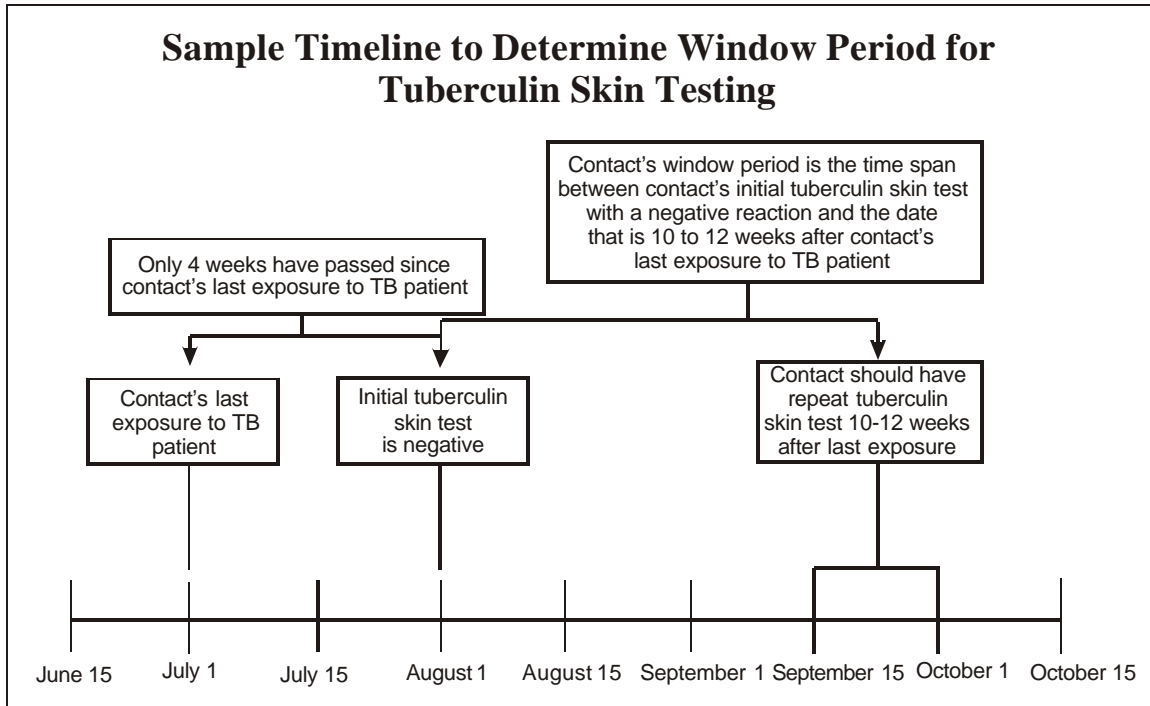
Sample Timeline to Determine Window Period for Tuberculin Skin Testing

Contact's window period is the time span between contact's initial tuberculin skin test with a negative reaction and the date that is 10 to 12 weeks after contact's last exposure to TB patient

Only 4 weeks have passed since contact's last exposure to TB patient

Contact's last exposure to TB patient

Initial tuberculin skin test is negative

Contact should have repeat tuberculin skin test 10-12 weeks after last exposure

June 15
July 1
July 15
August 1
August 15
September 1
September 15
October 1
October 15